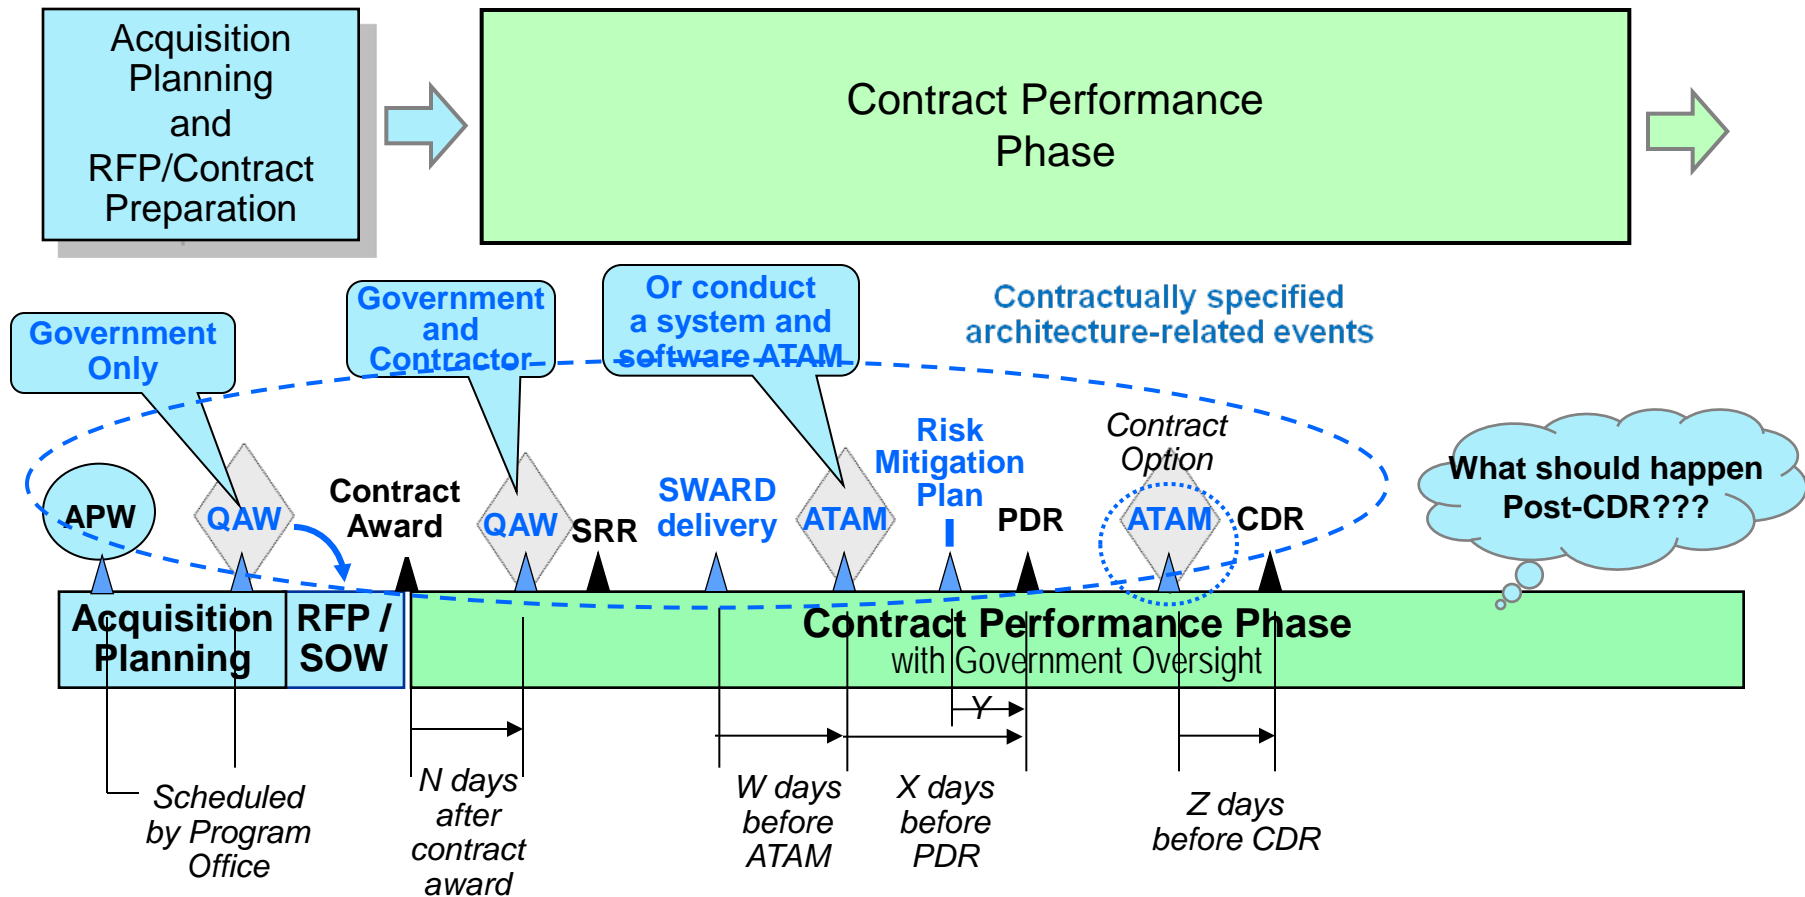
Acquisition Planning and RFP/Contract Preparation

Contract Performance Phase

Government Only

Government and Contractor

Or conduct a system and software ATAM

Contractually specified architecture-related events

APW

QAW

Contract Award

QAW

SRR

SWARD delivery

ATAM

Risk Mitigation Plan

PDR

Contract Option

ATAM

CDR

What should happen Post-CDR???

Acquisition Planning

RFP / SOW

Contract Performance Phase
with Government Oversight

Y

Scheduled by Program Office

N days after contract award

W days before ATAM

X days before PDR

Z days before CDR